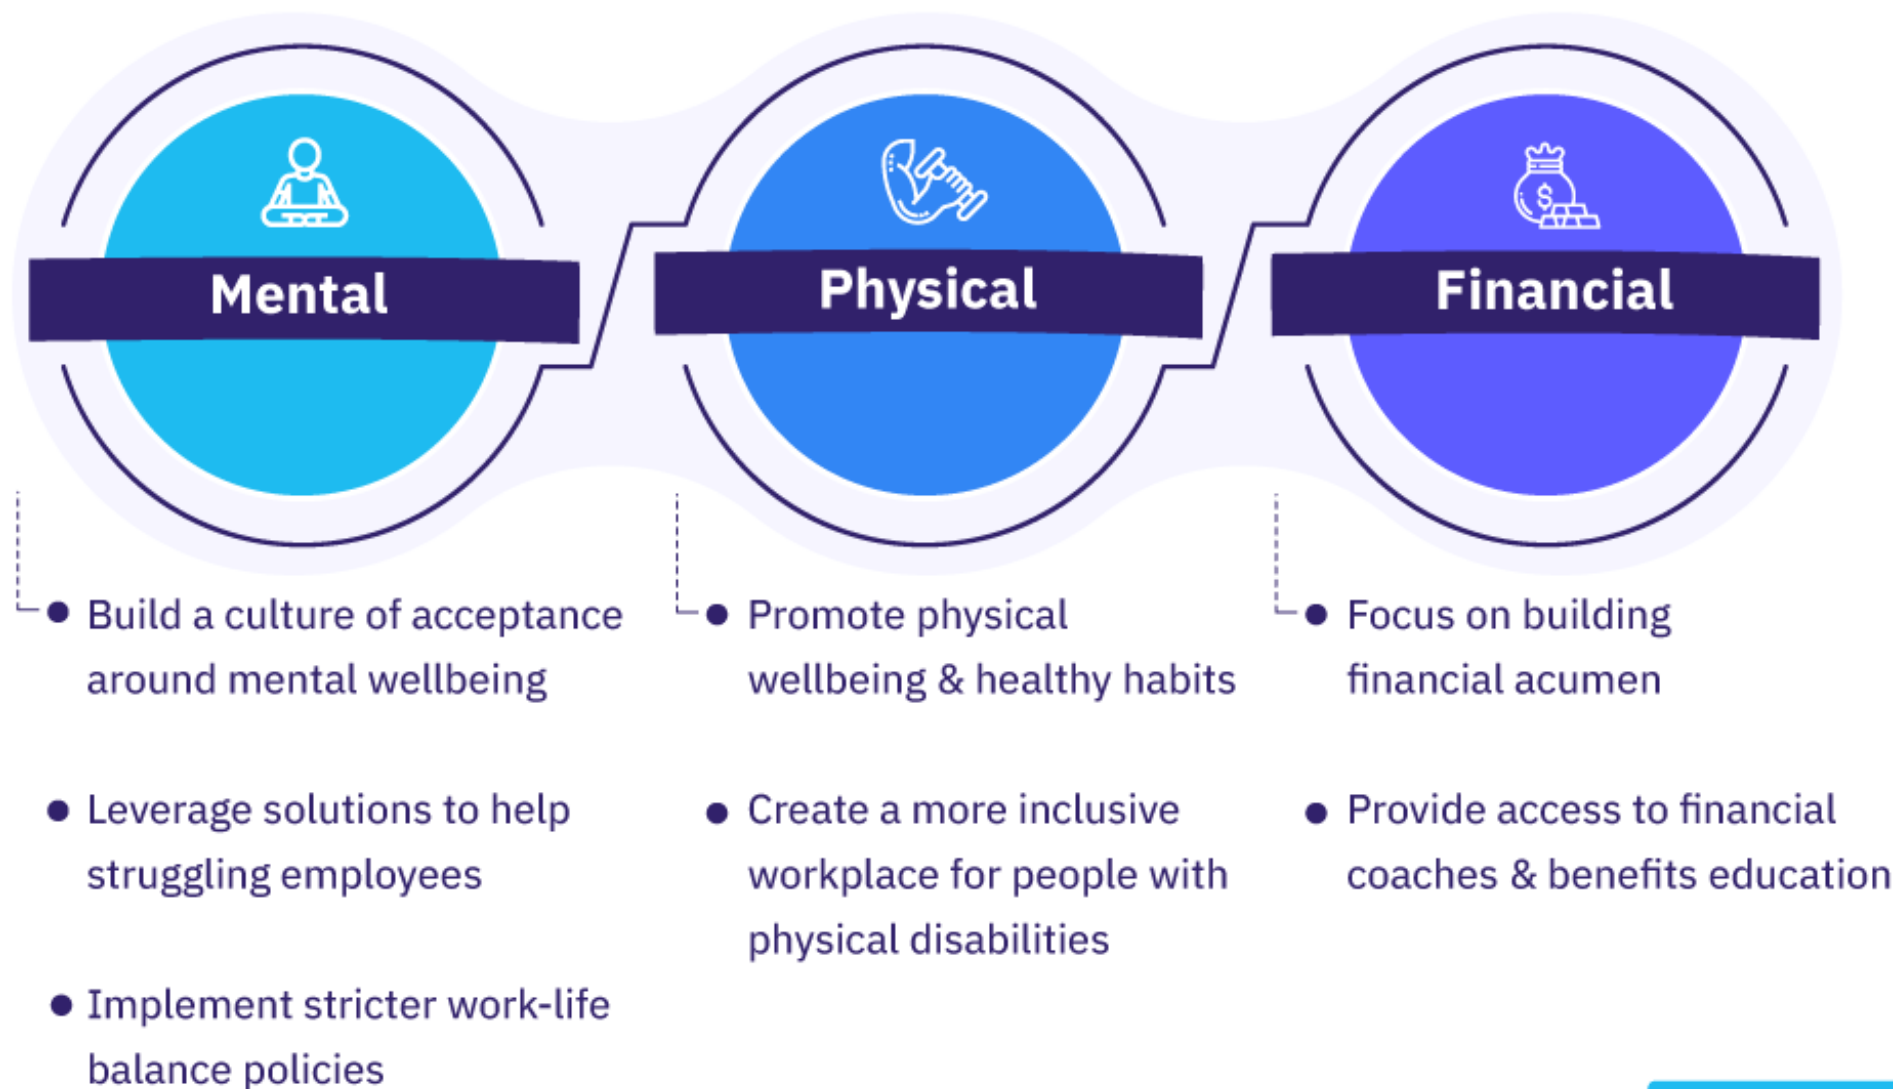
Mental

Physical

Financial

• Build a culture of acceptance around mental wellbeing

• Leverage solutions to help struggling employees

• Implement stricter work-life balance policies

• Promote physical wellbeing & healthy habits

• Create a more inclusive workplace for people with physical disabilities

• Focus on building financial acumen

• Provide access to financial coaches & benefits education